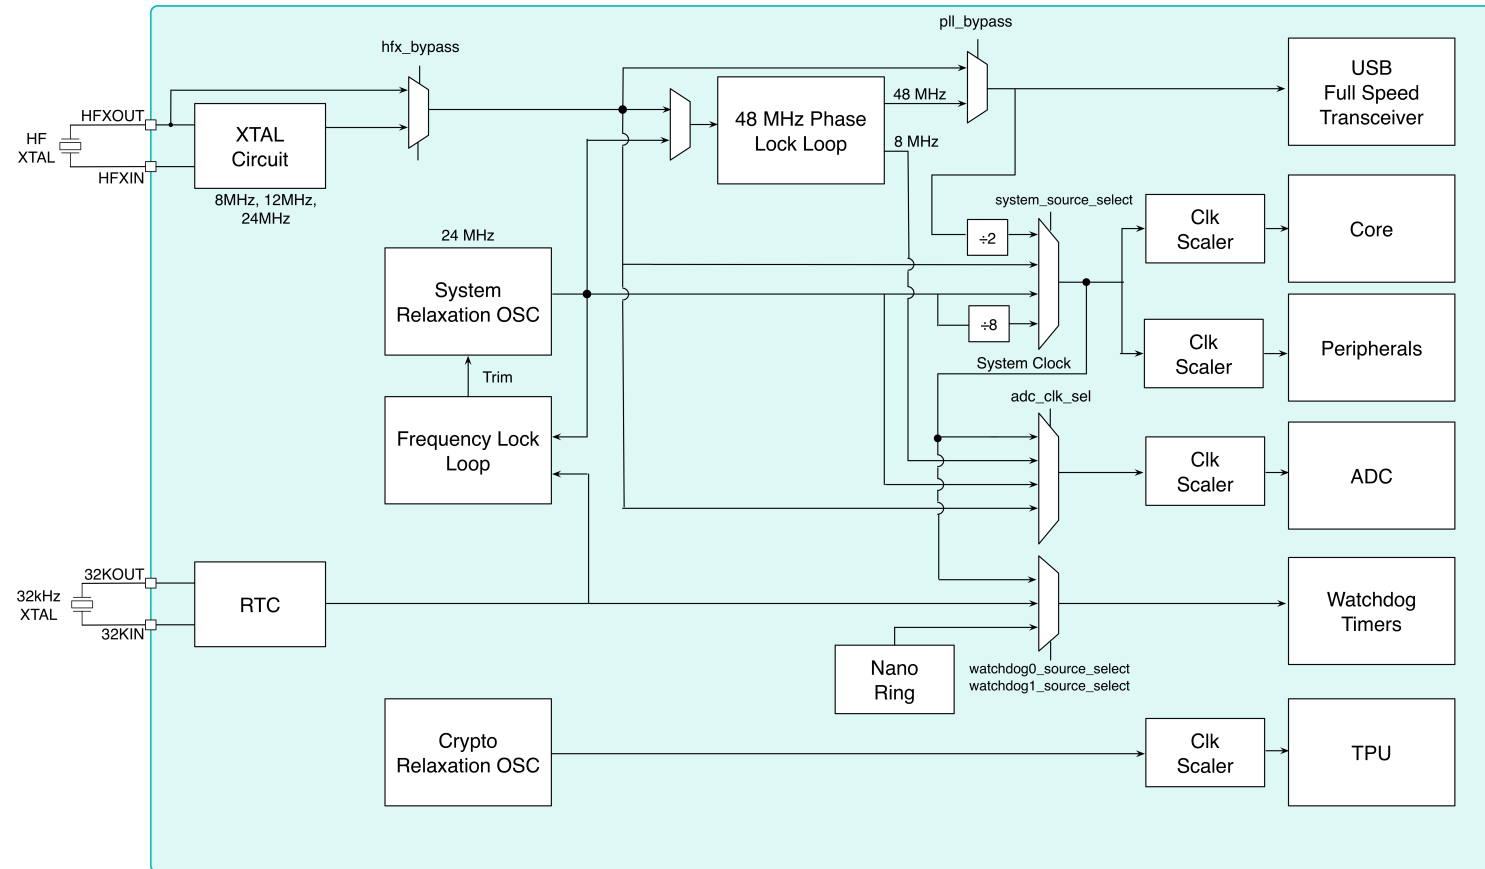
pll_bypass

hfx_bypass

USB
Full Speed
Transceiver

HFXOUT

HF
XTAL

HFXIN

XTAL
Circuit

8MHz, 12MHz,
24MHz

48 MHz Phase
Lock Loop

48 MHz

8 MHz

system_source_select

÷2

Clk
Scaler

Core

24 MHz

System
Relaxation OSC

÷8

Clk
Scaler

Peripherals

System Clock

Trim

adc_clk_sel

Frequency Lock
Loop

Clk
Scaler

ADC

32KOUT

32kHz
XTAL

32KIN

RTC

Watchdog
Timers

Nano
Ring

watchdog0_source_select
watchdog1_source_select

Crypto
Relaxation OSC

Clk
Scaler

TPU